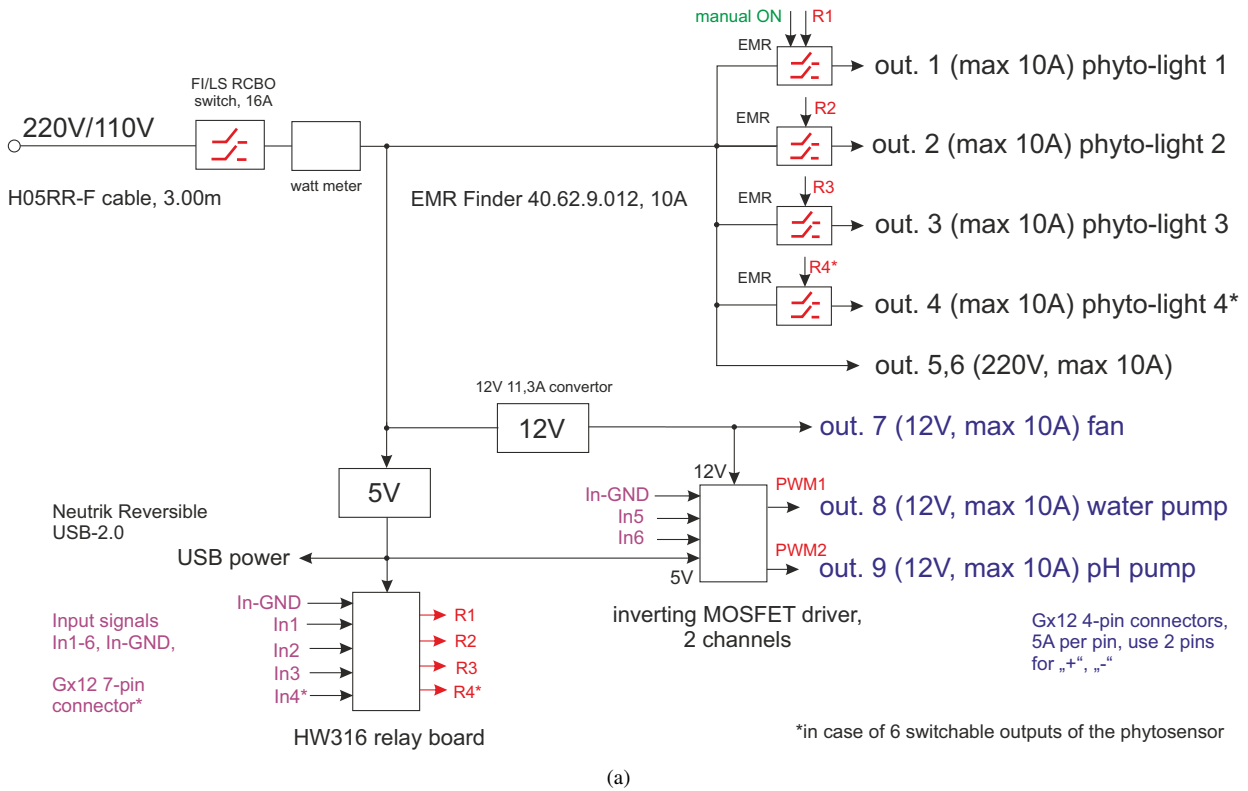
manual ON R1

EMR

out. 1 (max 10A) phyto-light 1

FI/LS RCBO switch, 16A

220V/110V

R2

EMR

out. 2 (max 10A) phyto-light 2

watt meter

H05RR-F cable, 3.00m

EMR Finder 40.62.9.012, 10A

R3

EMR

out. 3 (max 10A) phyto-light 3

R4*

EMR

out. 4 (max 10A) phyto-light 4*

out. 5,6 (220V, max 10A)

12V 11,3A convertor

12V

out. 7 (12V, max 10A) fan

12V

5V

PWM1

In-GND

In5

out. 8 (12V, max 10A) water pump

Neutrik Reversible USB-2.0

In6

PWM2

USB power

5V

out. 9 (12V, max 10A) pH pump

In-GND

R1

Input signals In1-6, In-GND,

In1

R2

inverting MOSFET driver, 2 channels

Gx12 4-pin connectors, 5A per pin, use 2 pins for „+“, „-“

In2

In3

R3

Gx12 7-pin connector*

In4*

R4*

*in case of 6 switchable outputs of the phytosensor

HW316 relay board

(a)